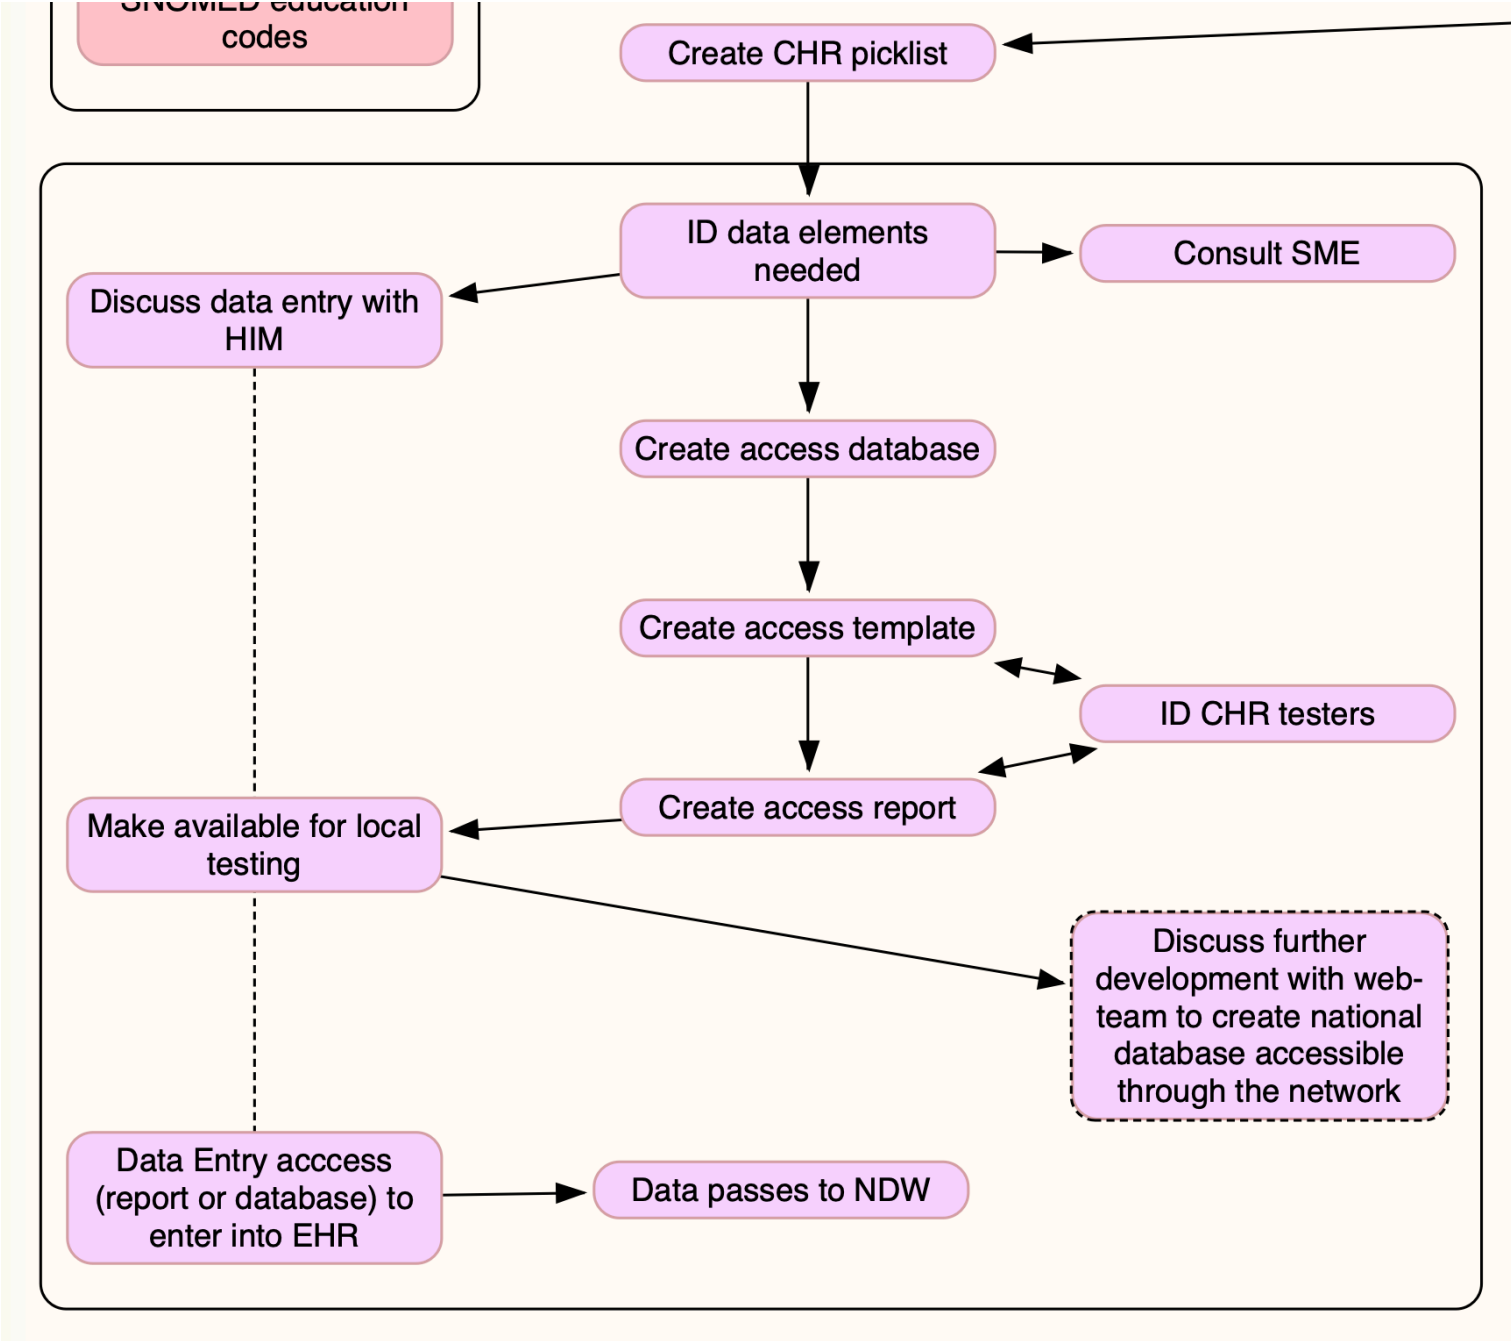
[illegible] codes

Create CHR picklist

ID data elements needed

Consult SME

Discuss data entry with HIM

Create access database

Create access template

ID CHR testers

Create access report

Make available for local testing

Discuss further development with web-team to create national database accessible through the network

Data Entry acccess (report or database) to enter into EHR

Data passes to NDW